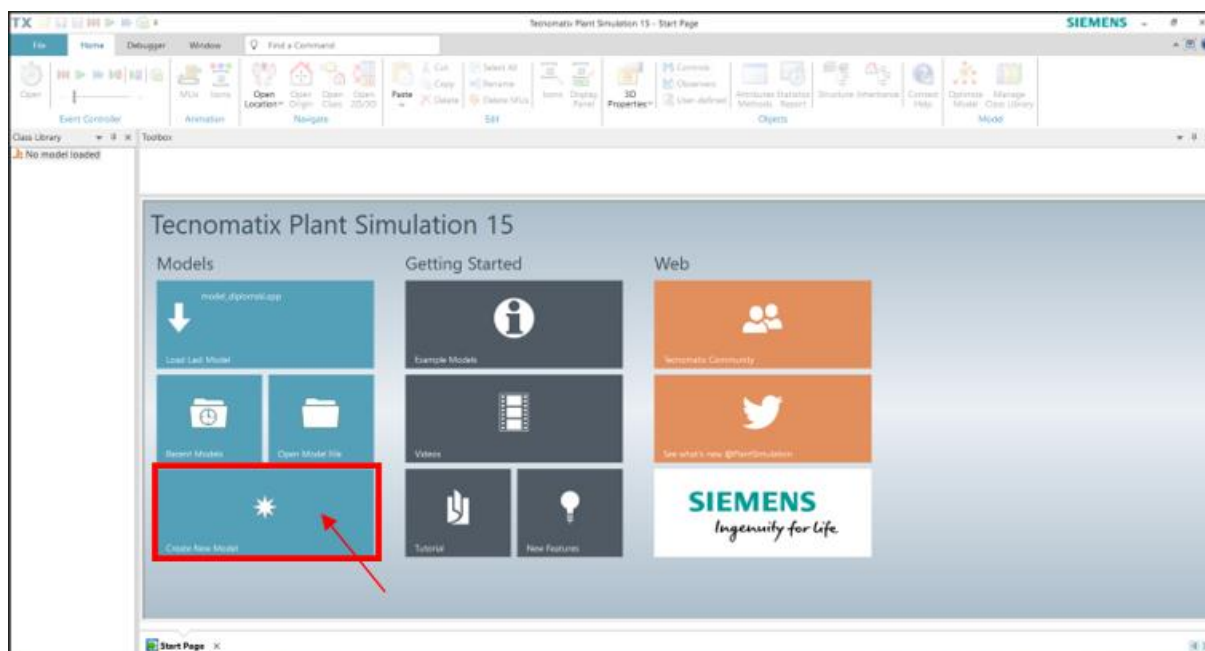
TX

Tecnomatix Plant Simulation 15 - Start Page

SIEMENS

File Home Debugger Window Find a Command

Open

Event Controller

MUs Items

Animation

Open Location Open Origin Open Class Open 2D/3D

Navigate

Paste

Cut Copy Delete

Select All Rename Delete MUs

Edit

Icons Display Panel

3D Properties

Controls Observers User-defined

Attributes Statistics Methods Report

Structure Inheritance

Objects

Context Help

Optimize Model Manage Class Library

Model

Class Library

Toolbox

No model loaded

Tecnomatix Plant Simulation 15

Models

model_diplomski.spp

Load Last Model

Recent Models

Open Model File

Create New Model

Getting Started

Example Models

Videos

Tutorial

New Features

Web

Tecnomatix Community

See what's new @PlantSimulation

SIEMENS
Ingenuity for life

Start Page